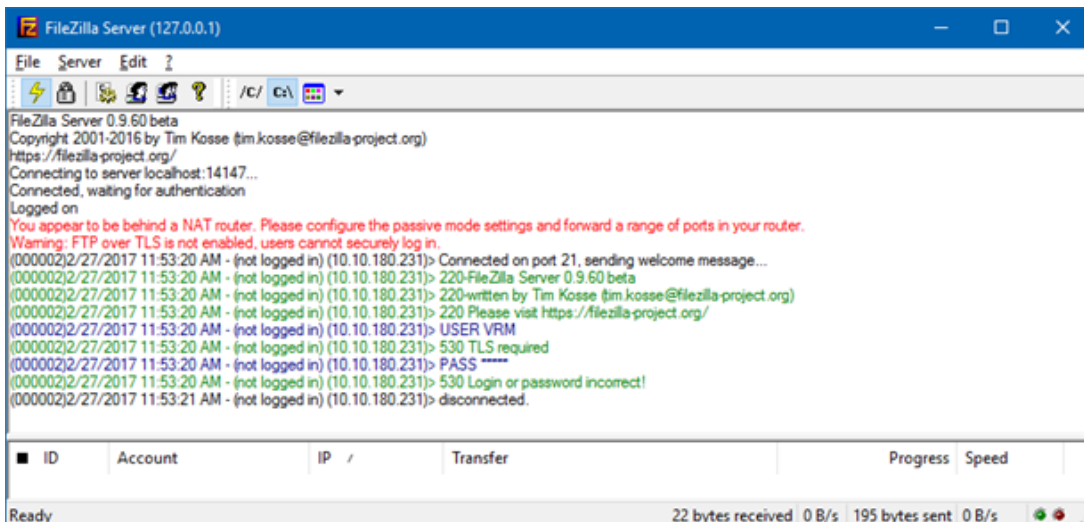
FileZilla Server (127.0.0.1)

File Server Edit ?

/C/ C:\

FileZilla Server 0.9.60 beta
Copyright 2001-2016 by Tim Kosse (tim.kosse@filezilla-project.org)
https://filezilla-project.org/
Connecting to server localhost:14147...
Connected, waiting for authentication
Logged on
You appear to be behind a NAT router. Please configure the passive mode settings and forward a range of ports in your router.
Warning: FTP over TLS is not enabled, users cannot securely log in.
(000002)2/27/2017 11:53:20 AM - (not logged in) (10.10.180.231)> Connected on port 21, sending welcome message...
(000002)2/27/2017 11:53:20 AM - (not logged in) (10.10.180.231)> 220-FileZilla Server 0.9.60 beta
(000002)2/27/2017 11:53:20 AM - (not logged in) (10.10.180.231)> 220-written by Tim Kosse (tim.kosse@filezilla-project.org)
(000002)2/27/2017 11:53:20 AM - (not logged in) (10.10.180.231)> 220 Please visit https://filezilla-project.org/
(000002)2/27/2017 11:53:20 AM - (not logged in) (10.10.180.231)> USER VRM
(000002)2/27/2017 11:53:20 AM - (not logged in) (10.10.180.231)> 530 TLS required
(000002)2/27/2017 11:53:20 AM - (not logged in) (10.10.180.231)> PASS ******
(000002)2/27/2017 11:53:20 AM - (not logged in) (10.10.180.231)> 530 Login or password incorrect!
(000002)2/27/2017 11:53:21 AM - (not logged in) (10.10.180.231)> disconnected.

| ID | Account | IP / | Transfer | Progress | Speed |
|---|---|---|---|---|---|

Ready 22 bytes received 0 B/s 195 bytes sent 0 B/s